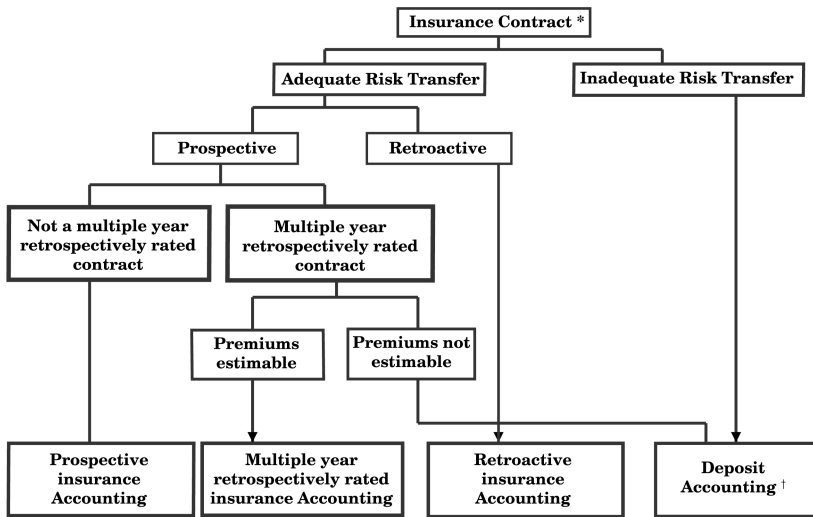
Insurance Contract *

Adequate Risk Transfer

Inadequate Risk Transfer

Prospective

Retroactive

Not a multiple year retrospectively rated contract

Multiple year retrospectively rated contract

Premiums estimable

Premiums not estimable

Prospective insurance Accounting

Multiple year retrospectively rated insurance Accounting

Retroactive insurance Accounting

Deposit Accounting †